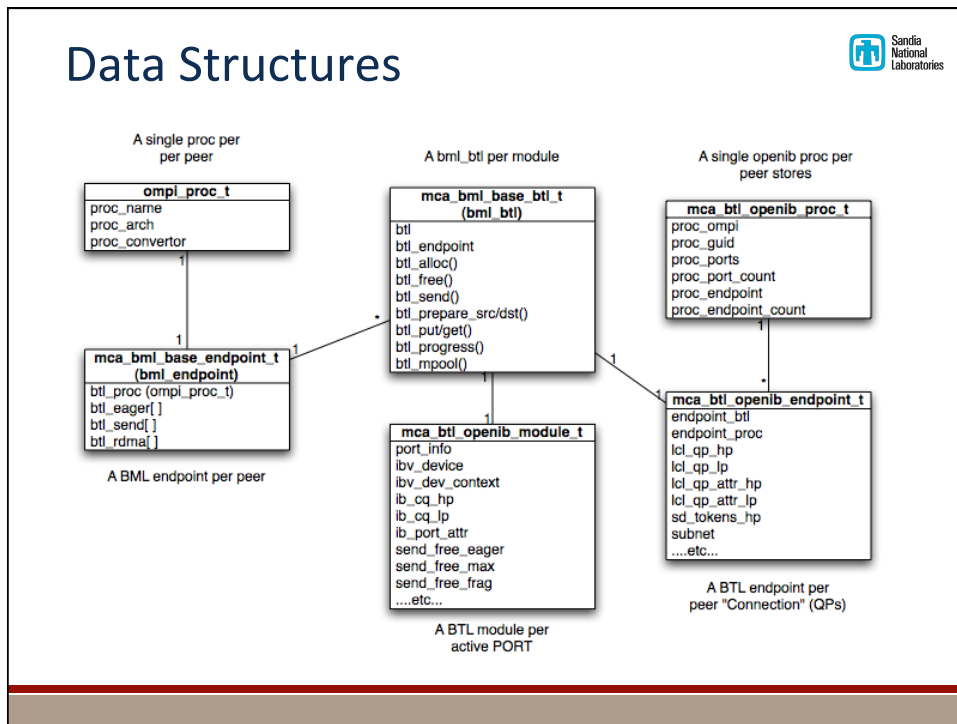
Data Structures

Sandia National Laboratories

A single proc per per peer

ompi_proc_t
proc_name
proc_arch
proc_convertor

1

1

mca_bml_base_endpoint_t (bml_endpoint)
btl_proc (ompi_proc_t)
btl_eager[ ]
btl_send[ ]
btl_rdma[ ]

A BML endpoint per peer

1

*

A bml_btl per module

mca_bml_base_btl_t (bml_btl)
btl
btl_endpoint
btl_alloc()
btl_free()
btl_send()
btl_prepare_src/dst()
btl_put/get()
btl_progress()
btl_mpool()

1

1

mca_btl_openib_module_t
port_info
ibv_device
ibv_dev_context
ib_cq_hp
ib_cq_lp
ib_port_attr
send_free_eager
send_free_max
send_free_frag
....etc...

A BTL module per active PORT

1

1

A single openib proc per peer stores

mca_btl_openib_proc_t
proc_ompi
proc_guid
proc_ports
proc_port_count
proc_endpoint
proc_endpoint_count

1

*

mca_btl_openib_endpoint_t
endpoint_btl
endpoint_proc
lcl_qp_hp
lcl_qp_lp
lcl_qp_attr_hp
lcl_qp_attr_lp
sd_tokens_hp
subnet
....etc...

A BTL endpoint per peer "Connection" (QPs)